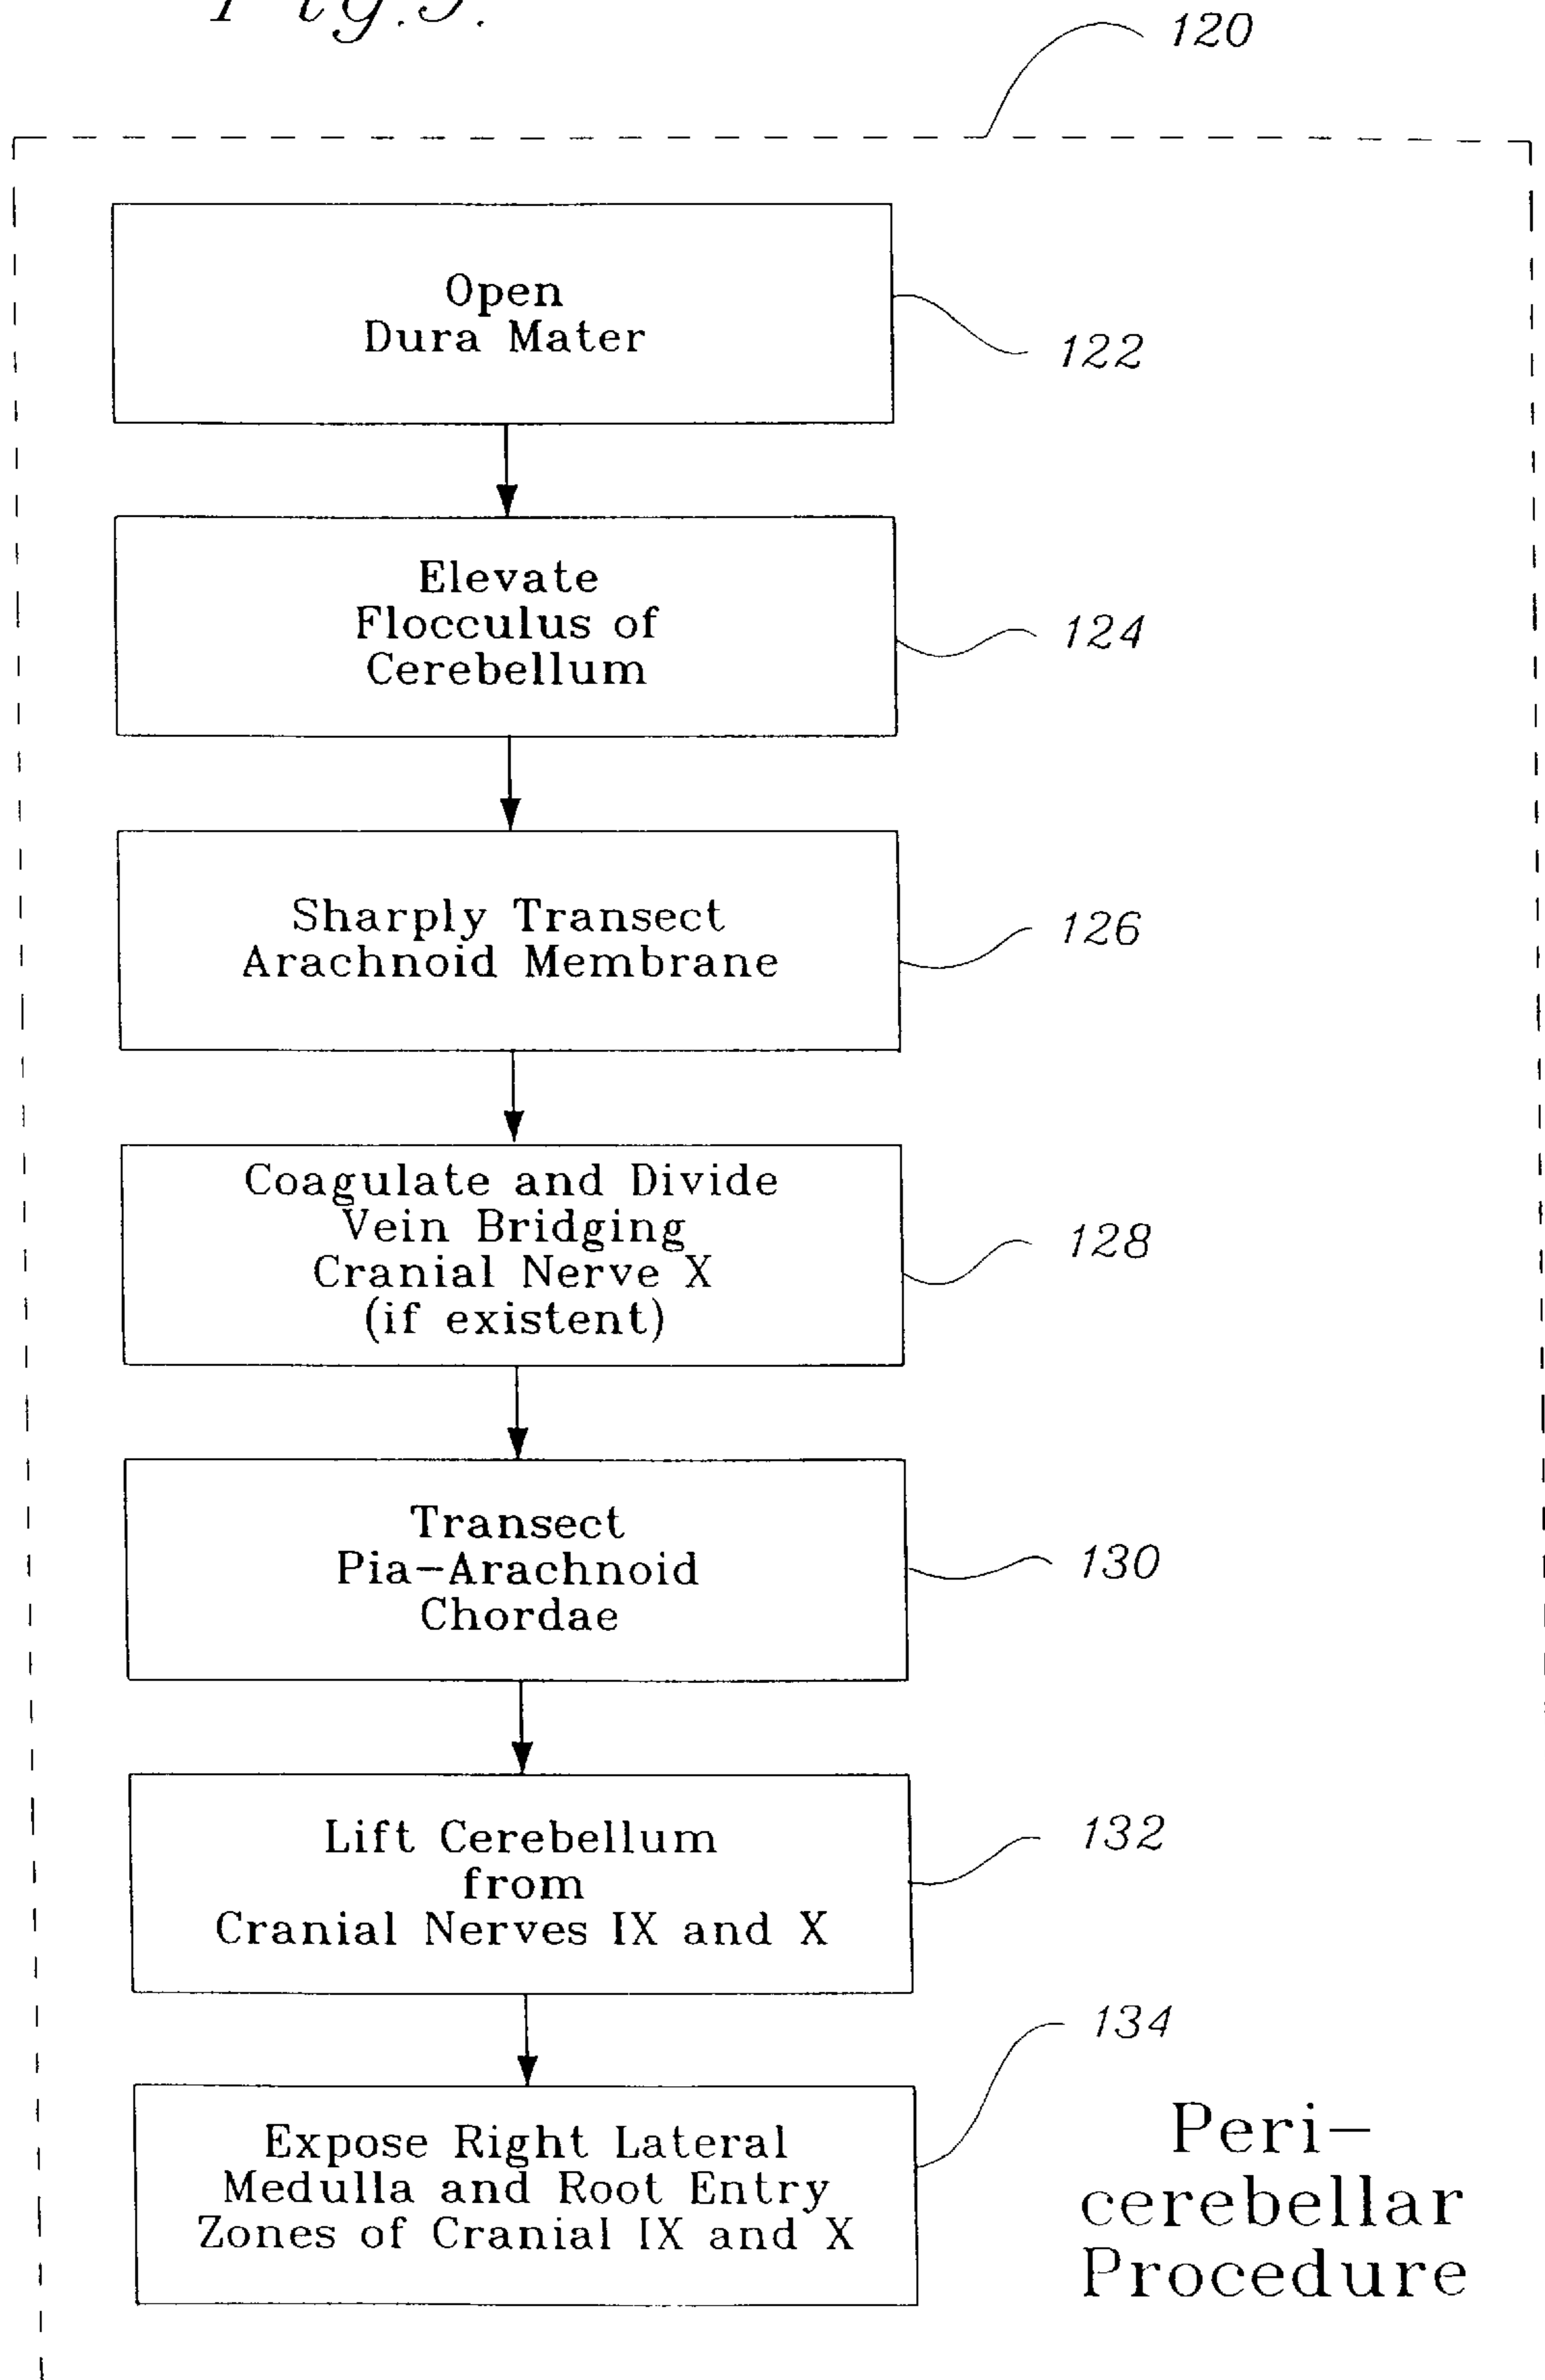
Fig.9.

120

Open
Dura Mater

122

Elevate
Flocculus of
Cerebellum

124

Sharply Transect
Arachnoid Membrane

126

Coagulate and Divide
Vein Bridging
Cranial Nerve X
(if existent)

128

Transect
Pia–Arachnoid
Chordae

130

Lift Cerebellum
from
Cranial Nerves IX and X

132

134

Expose Right Lateral
Medulla and Root Entry
Zones of Cranial IX and X

Peri–
cerebellar
Procedure